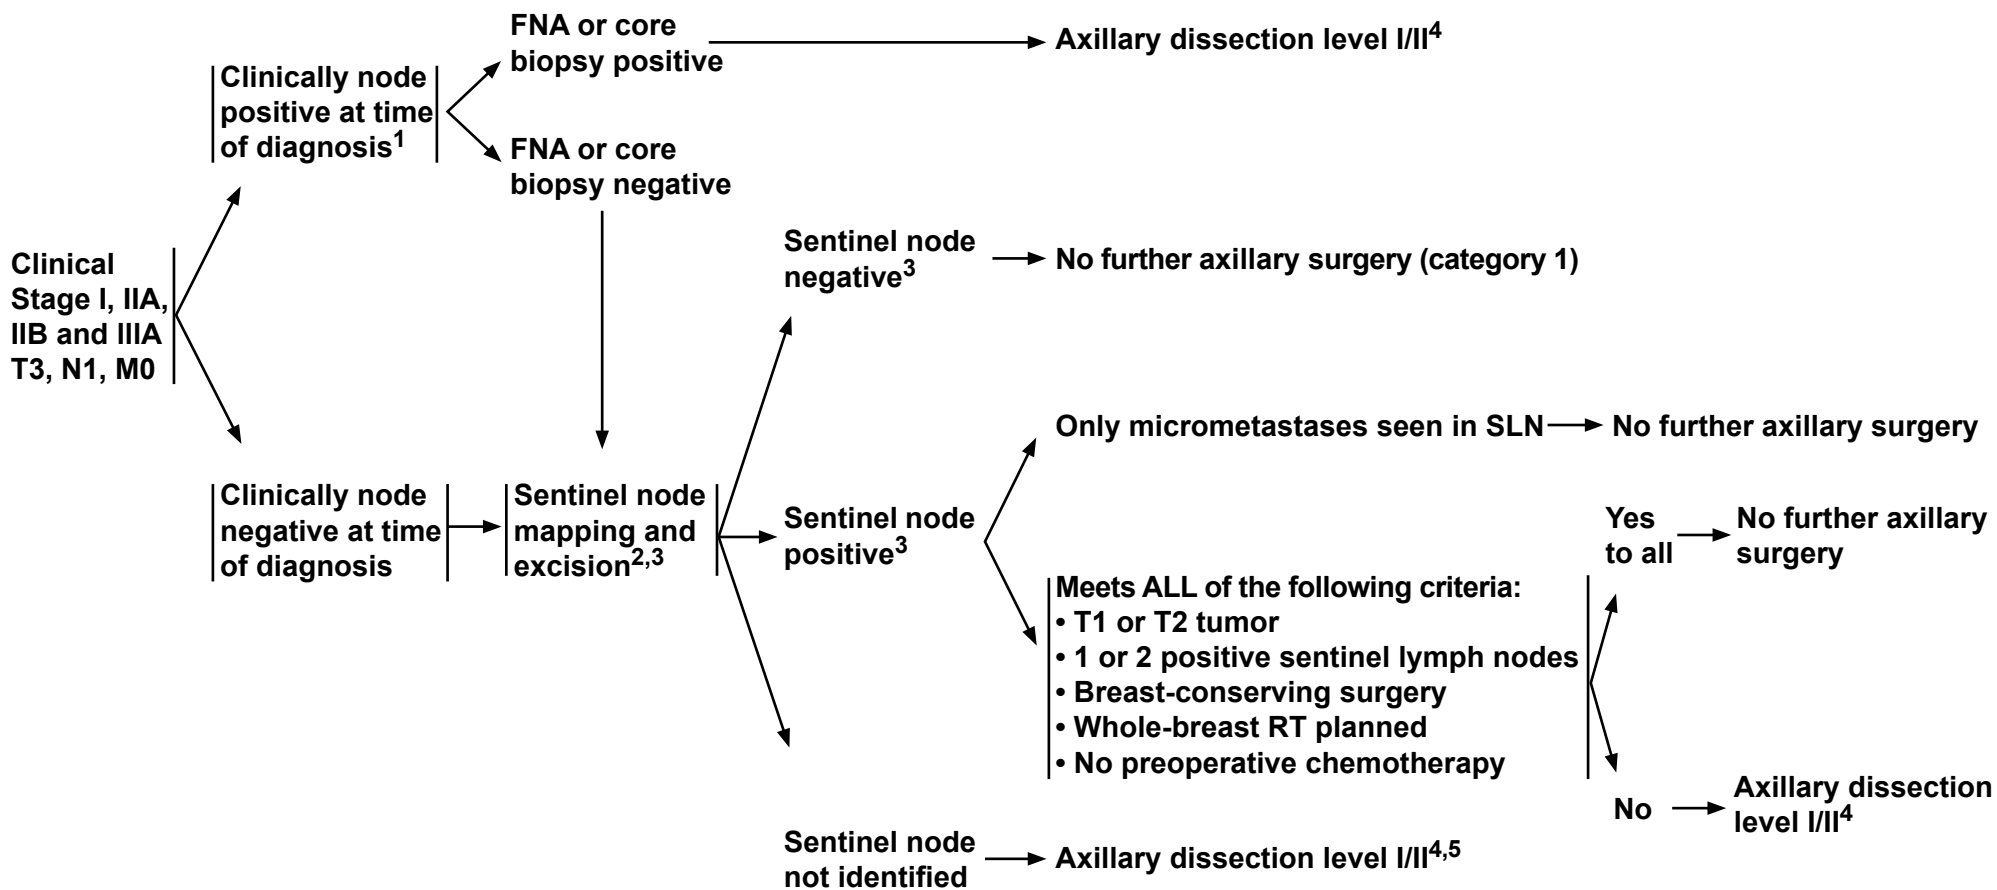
Clinical Stage I, IIA, IIB and IIIA T3, N1, M0

Clinically node positive at time of diagnosis$^1$

FNA or core biopsy positive

Axillary dissection level I/II$^4$

FNA or core biopsy negative

Clinically node negative at time of diagnosis

Sentinel node mapping and excision$^{2,3}$

Sentinel node negative$^3$

No further axillary surgery (category 1)

Sentinel node positive$^3$

Only micrometastases seen in SLN

No further axillary surgery

Meets ALL of the following criteria:
• T1 or T2 tumor
• 1 or 2 positive sentinel lymph nodes
• Breast-conserving surgery
• Whole-breast RT planned
• No preoperative chemotherapy

Yes to all

No further axillary surgery

No

Axillary dissection level I/II$^4$

Sentinel node not identified

Axillary dissection level I/II$^{4,5}$